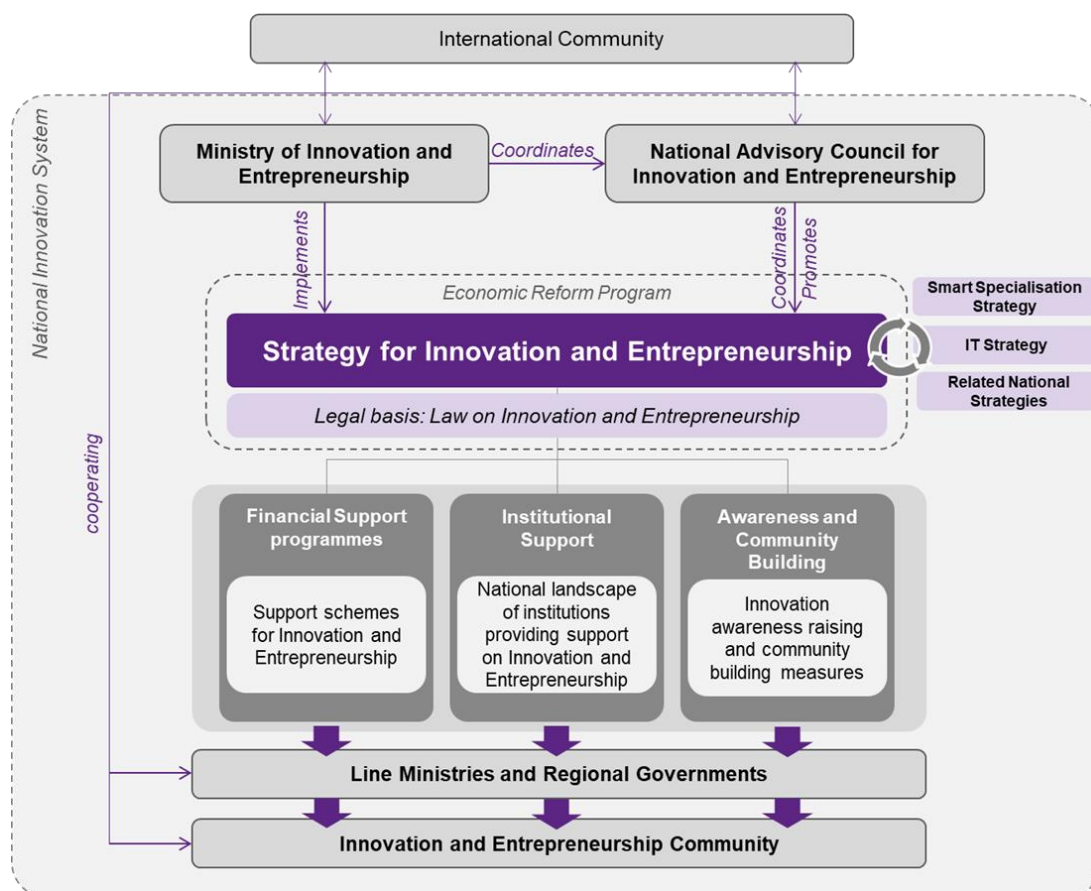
International Community

National Innovation System

Ministry of Innovation and Entrepreneurship

Coordinates

National Advisory Council for Innovation and Entrepreneurship

Implements

Coordinates

Promotes

Economic Reform Program

Strategy for Innovation and Entrepreneurship

Smart Specialisation Strategy

IT Strategy

Related National Strategies

Legal basis: Law on Innovation and Entrepreneurship

cooperating

Financial Support programmes

Support schemes for Innovation and Entrepreneurship

Institutional Support

National landscape of institutions providing support on Innovation and Entrepreneurship

Awareness and Community Building

Innovation awareness raising and community building measures

Line Ministries and Regional Governments

Innovation and Entrepreneurship Community